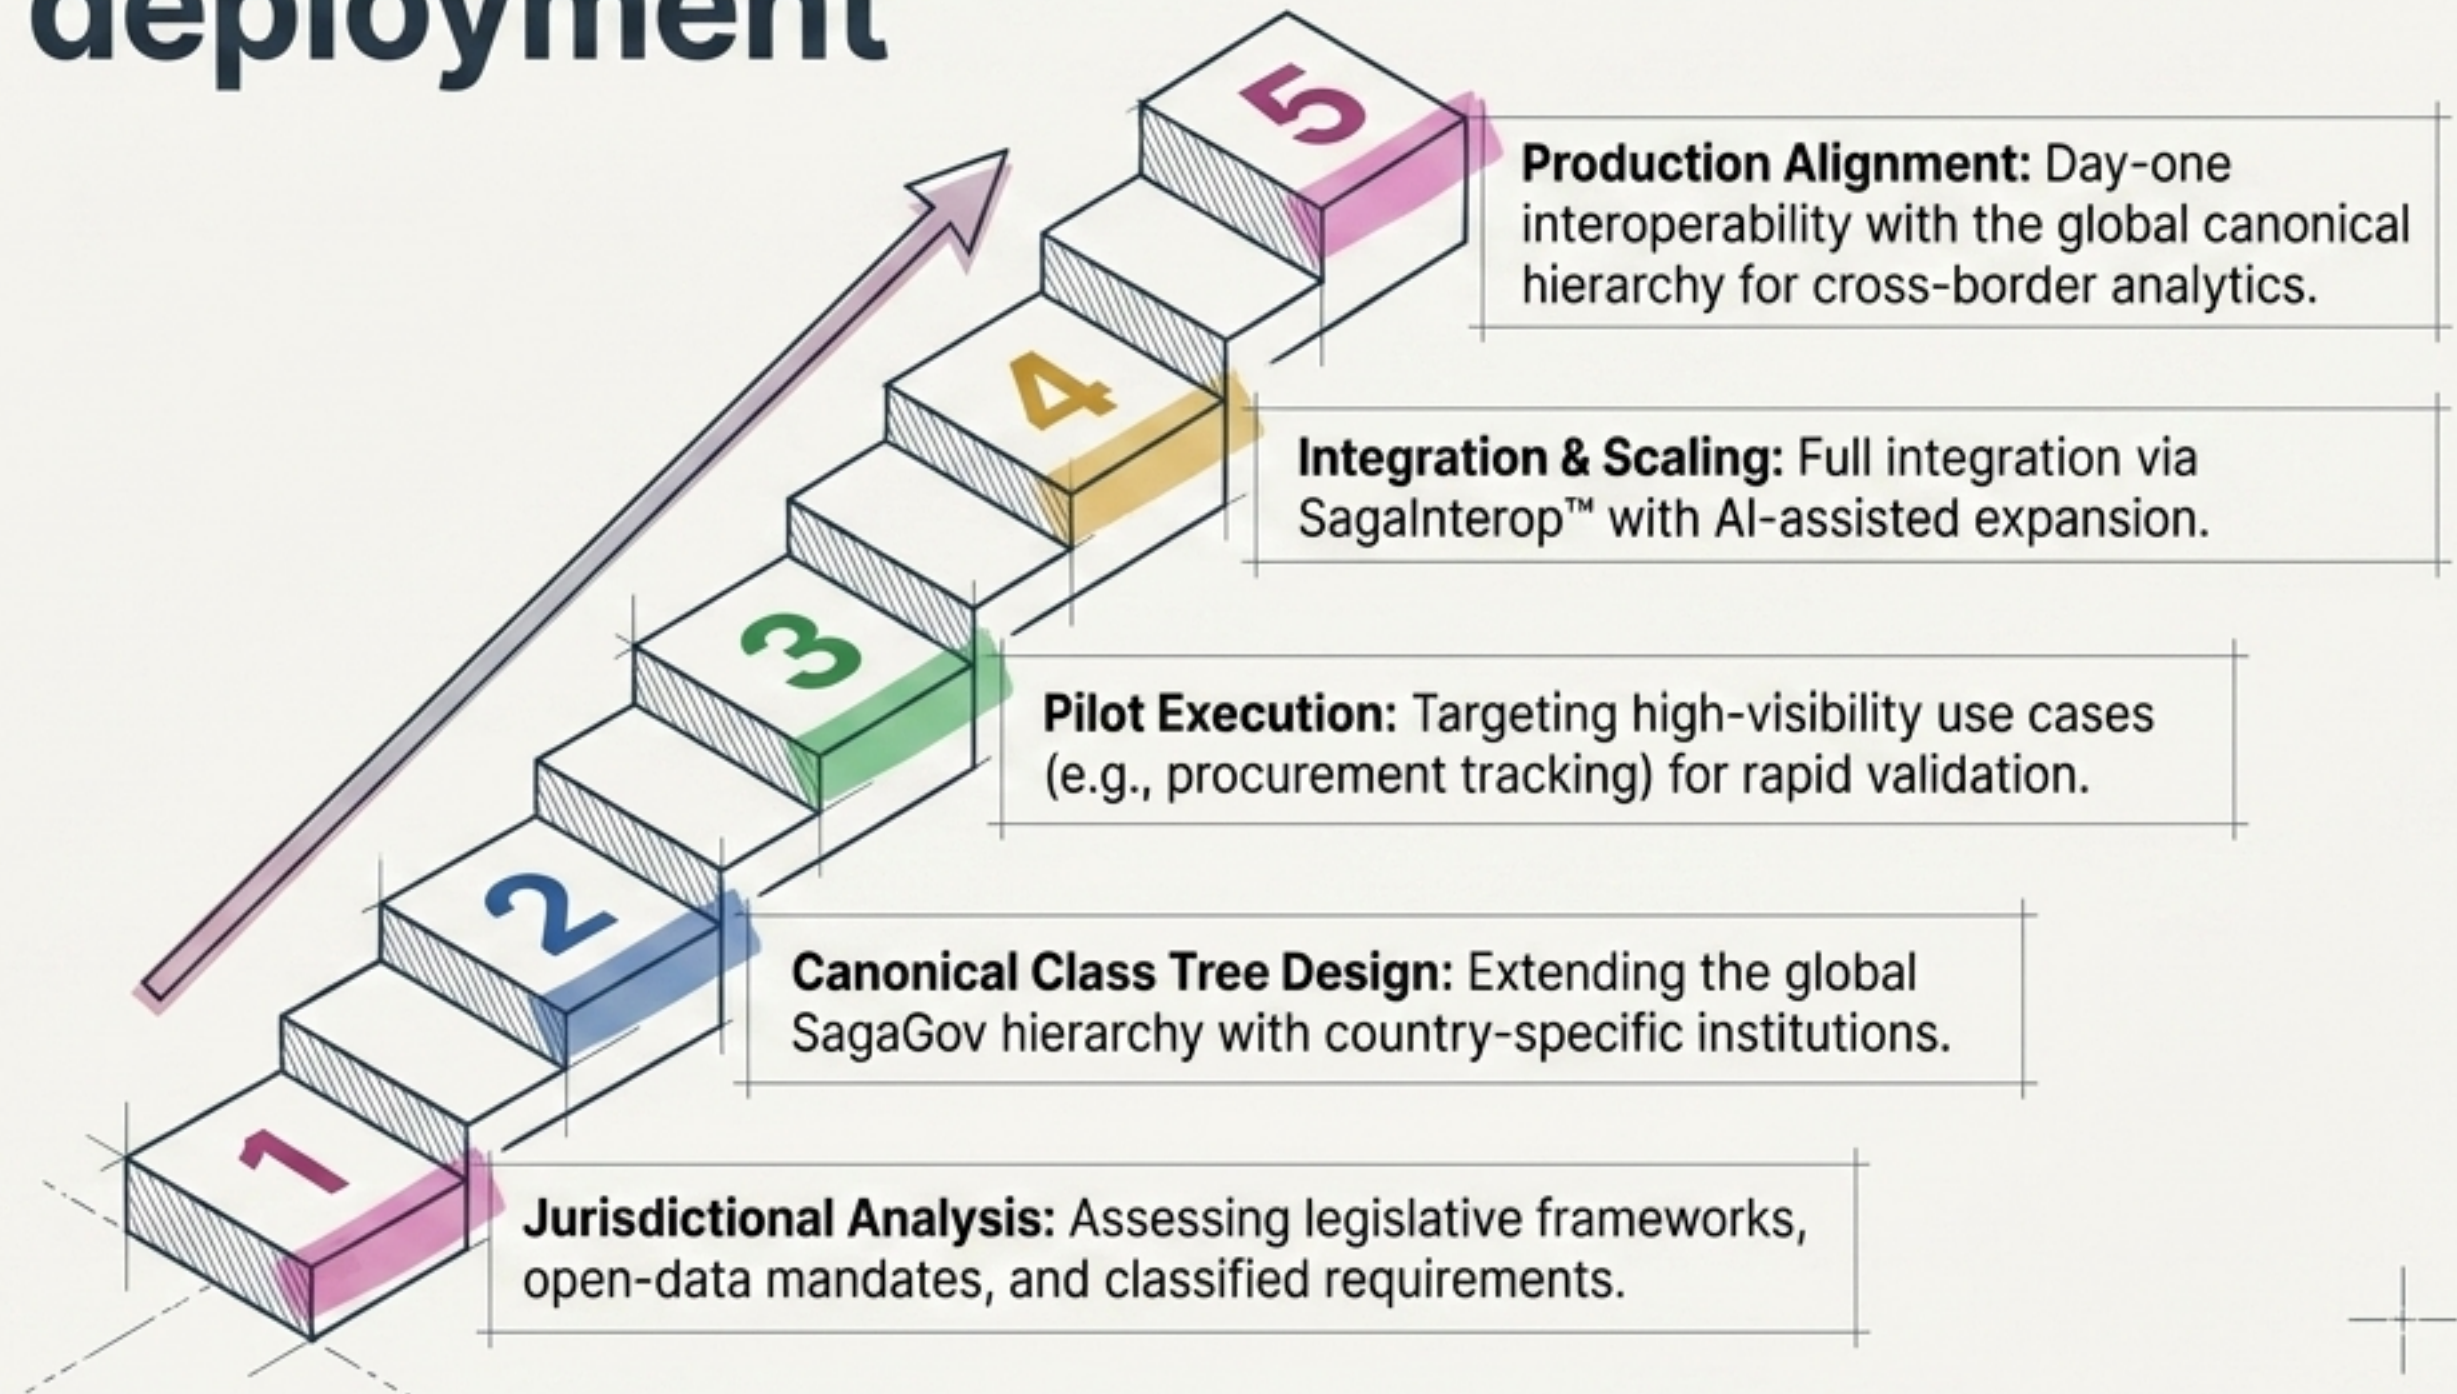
deployment

5

Production Alignment: Day-one interoperability with the global canonical hierarchy for cross-border analytics.

4

Integration & Scaling: Full integration via SagaInterop™ with AI-assisted expansion.

3

Pilot Execution: Targeting high-visibility use cases (e.g., procurement tracking) for rapid validation.

2

Canonical Class Tree Design: Extending the global SagaGov hierarchy with country-specific institutions.

1

Jurisdictional Analysis: Assessing legislative frameworks, open-data mandates, and classified requirements.